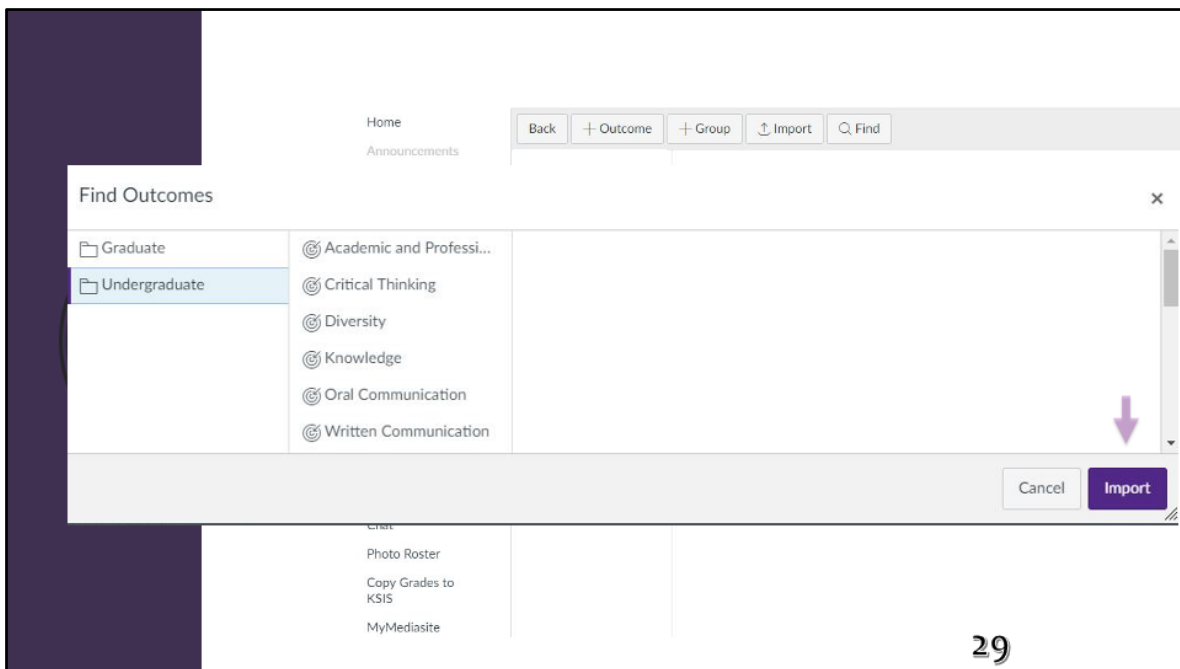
Home
Announcements

Back + Outcome + Group Import Find

Find Outcomes ×

Graduate
Undergraduate

Academic and Professi...
Critical Thinking
Diversity
Knowledge
Oral Communication
Written Communication

Cancel Import

Chat
Photo Roster
Copy Grades to KSIS
MyMediasite

29